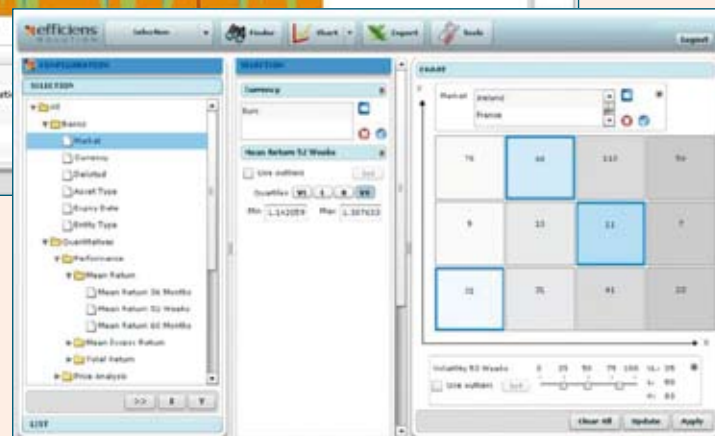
efficiens SOLUTION
Selection
Finder
Chart
Export
Tools
Logout

CONFIGURATION
SELECTION
All
Basics
Market
Currency
Delisted
Asset Type
Expiry Date
Entity Type
Quantitative
Performance
Mean Return
Mean Return 36 Months
Mean Return 52 Weeks
Mean Return 60 Months
Mean Excess Return
Total Return
Price Analysis
>>
LIST

SELECTION
Currency
Euro
Mean Return 52 Weeks
Use outliers
Quantiles
Min 1.142059
Max 1.307633

CHART
Market
Ireland
France

| 76 | 44 | 113 | 56 |
|---|---|---|---|
| 9 | 13 | 11 | 7 |
| 31 | 35 | 41 | 22 |

Volatility 52 Weeks
0 25 50 75 100
Use outliers
Clear All
Update
Apply